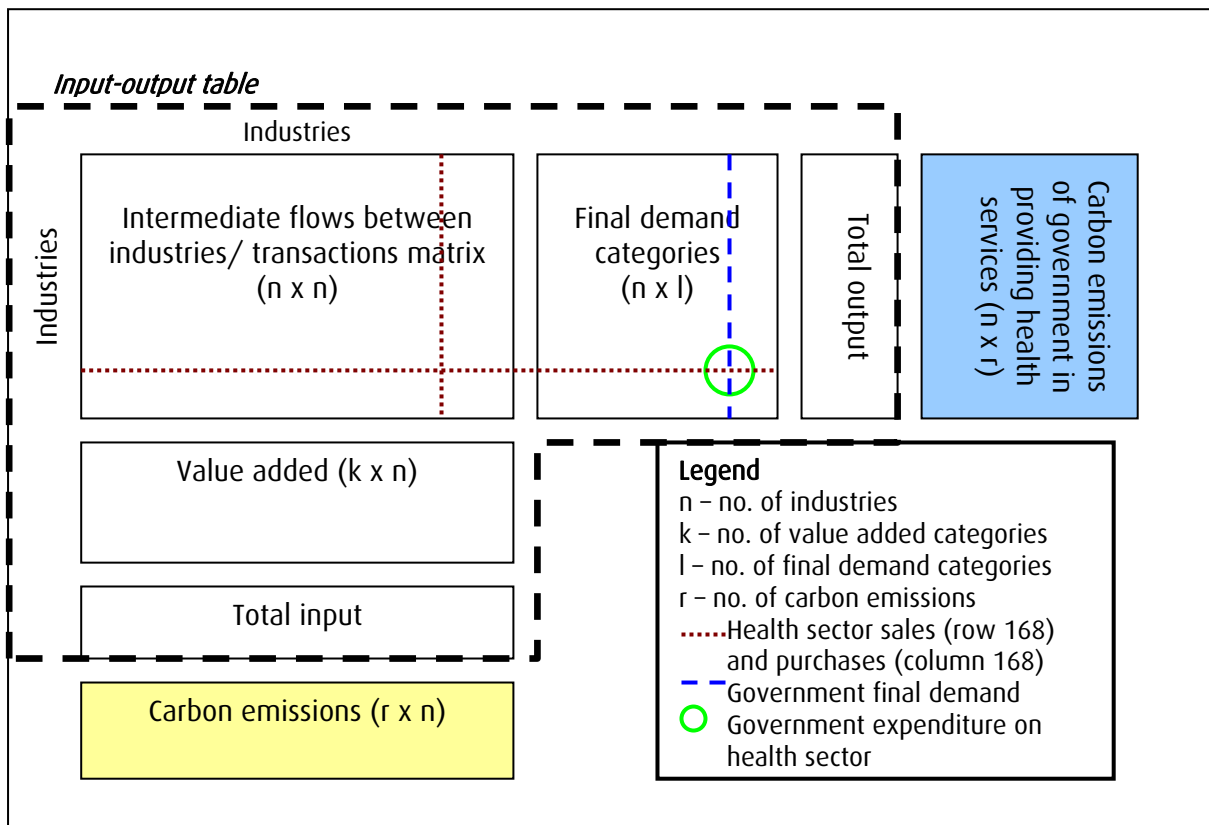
Input-output table

Industries

Industries

Intermediate flows between industries/ transactions matrix (n x n)

Final demand categories (n x l)

Total output

Carbon emissions of government in providing health services (n x r)

Value added (k x n)

Total input

Carbon emissions (r x n)

Legend
n – no. of industries
k – no. of value added categories
l – no. of final demand categories
r – no. of carbon emissions
Health sector sales (row 168) and purchases (column 168)
Government final demand
Government expenditure on health sector